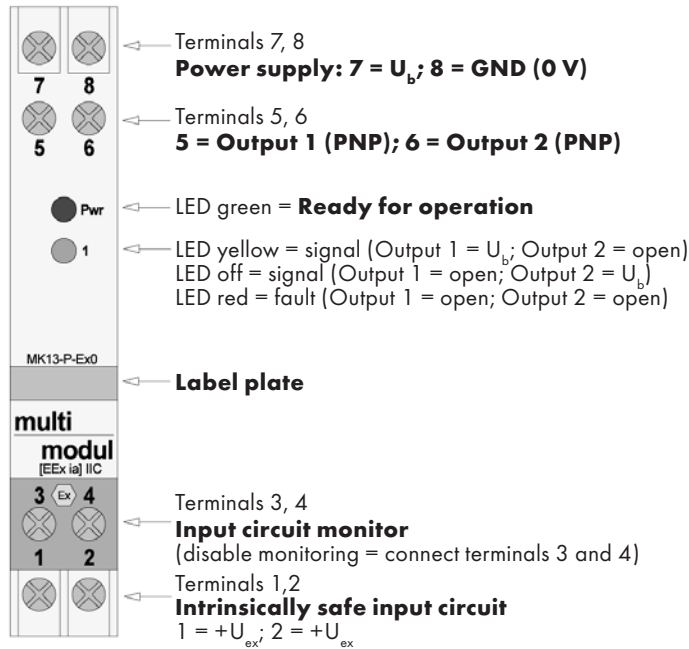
7
8
5
6
Pwr
1
MK13-P-Ex0
multi
modul
[EEx ia] IIC
3
Ex
4
1
2

Terminals 7, 8
**Power supply: 7 = $U_b$; 8 = GND (0 V)**

Terminals 5, 6
**5 = Output 1 (PNP); 6 = Output 2 (PNP)**

LED green = **Ready for operation**

LED yellow = signal (Output 1 = $U_b$; Output 2 = open)
LED off = signal (Output 1 = open; Output 2 = $U_b$)
LED red = fault (Output 1 = open; Output 2 = open)

**Label plate**

Terminals 3, 4
**Input circuit monitor**
(disable monitoring = connect terminals 3 and 4)

Terminals 1,2
**Intrinsically safe input circuit**
1 = $+U_{ex}$; 2 = $+U_{ex}$